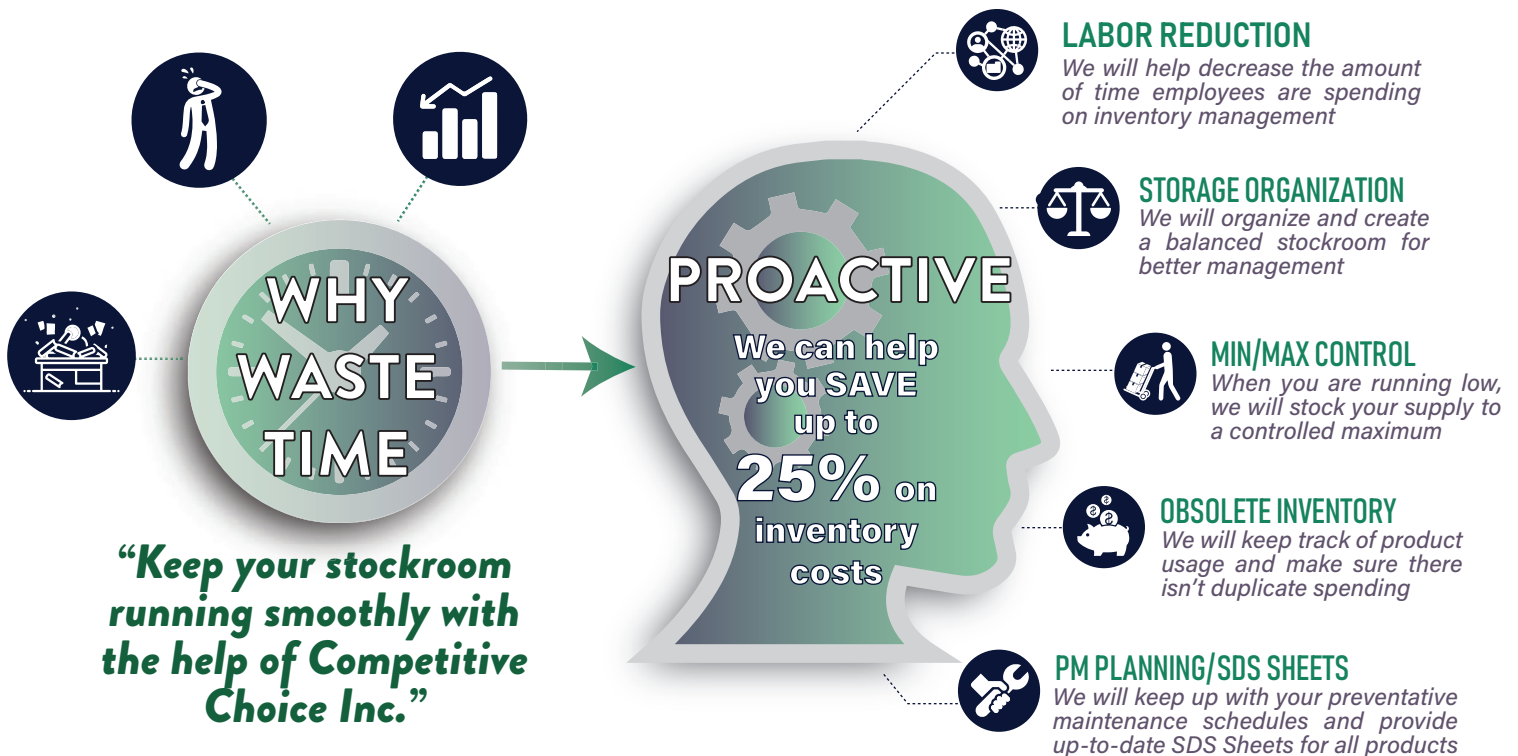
WHY WASTE TIME

"Keep your stockroom running smoothly with the help of Competitive Choice Inc."

PROACTIVE

We can help you SAVE up to 25% on inventory costs

LABOR REDUCTION
We will help decrease the amount of time employees are spending on inventory management

STORAGE ORGANIZATION
We will organize and create a balanced stockroom for better management

MIN/MAX CONTROL
When you are running low, we will stock your supply to a controlled maximum

OBSOLETE INVENTORY
We will keep track of product usage and make sure there isn't duplicate spending

PM PLANNING/SDS SHEETS
We will keep up with your preventative maintenance schedules and provide up-to-date SDS Sheets for all products